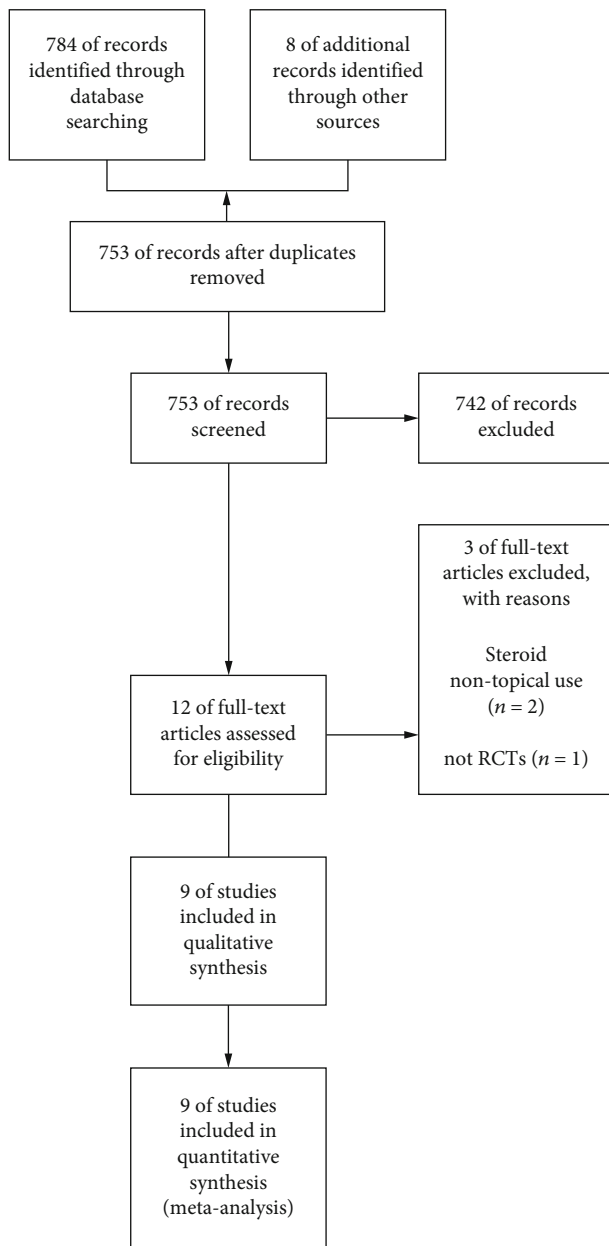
784 of records identified through database searching

8 of additional records identified through other sources

753 of records after duplicates removed

753 of records screened

742 of records excluded

3 of full-text articles excluded, with reasons

Steroid non-topical use ($n = 2$)

not RCTs ($n = 1$)

12 of full-text articles assessed for eligibility

9 of studies included in qualitative synthesis

9 of studies included in quantitative synthesis (meta-analysis)